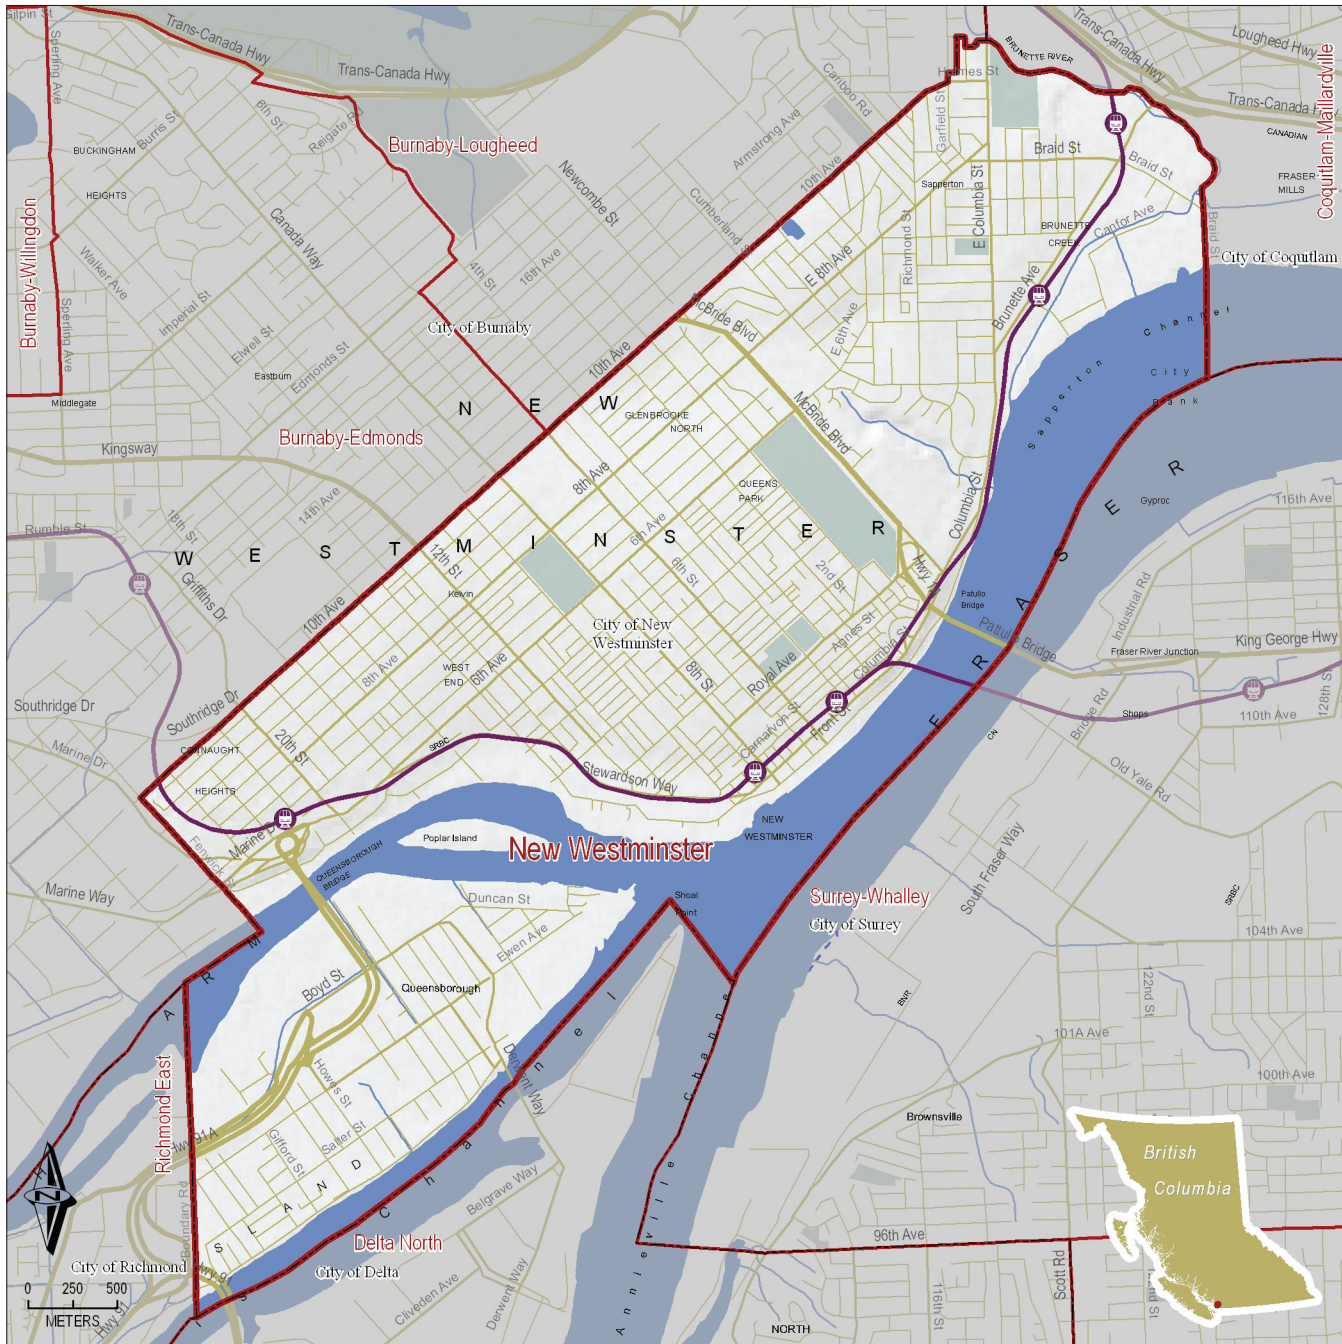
Trans-Canada Hwy
Trans-Canada Hwy
Burnaby-Lougheed
Burnaby-Willingdon
BUCKINGHAM
HEIGHTS
Sperling Ave
Burris St
6th St
Reigate Rd
Canada Way
Walker Ave
Imperial St
Elwell St
Edmonds St
Eastburn
Middlegate
Kingsway
Burnaby-Edmonds
City of Burnaby
4th St
16th Ave
10th Ave
Newcombe St
Cumberland
Armstrong Ave
Cariboo Rd
10th Ave
Holmes St
BRUNETTE RIVER
Trans-Canada Hwy
Lougheed Hwy
Trans-Canada Hwy
CANADIAN
FRASER MILLS
Coquitlam-Maillardville
Braid St
Braid St
Garfield St
Sapperton
E Columbia St
Richmond St
BRUNETTE CREEK
Canfor Ave
Braid St
City of Coquitlam
E 8th Ave
E 6th Ave
Brunette Ave
McBride Blvd
McBride Blvd
GLENBROOKE NORTH
QUEENS PARK
N E W W E S T M I N S T E R
F R A S E R
Sapperton Channel
City Bank
Gyproc
116th Ave
Industrial Rd
King George Hwy
Fraser River Junction
Patullo Bridge
Pattullo Bridge
Columbia St
Hwy 1
2nd St
Agnes St
Columbia St
8th Ave
6th Ave
6th St
12th St
Kelvin
14th Ave
18th St
Griffiths Dr
10th Ave
Rumble St
City of New Westminster
8th St
Royal Ave
Carnarvon St
Front St
8th Ave
WEST END
6th Ave
Southridge Dr
Southridge Dr
Marine Dr
CONNAUGHT HEIGHTS
20th St
SRBC
Stewardson Way
Shops
110th Ave
128th St
Bridge Rd
Old Yale Rd
CN
NEW WESTMINSTER
New Westminster
Poplar Island
Marine Dr
Fenwick St
QUEENSBOROUGH BRIDGE
Marine Way
Duncan St
Shoal Point
Surrey-Whalley
City of Surrey
South Fraser Way
SRBC
104th Ave
Ewen Ave
Queensborough
Boyd St
A R M
BNR
122nd St
101A Ave
100th Ave
Howes St
Derwent Way
Channel
Annieville Channel
Brownsville
Hwy 91A
Gifford St
Salter St
L U L U   I S L A N D
Richmond East
Boundary Rd
City of Richmond
Hwy 91
Delta North
City of Delta
Belgrave Way
96th Ave
Cliveden Ave
Derwent Way
116th St
Scott Rd
British Columbia
0 250 500
METERS
Hwy 91
NORTH
N